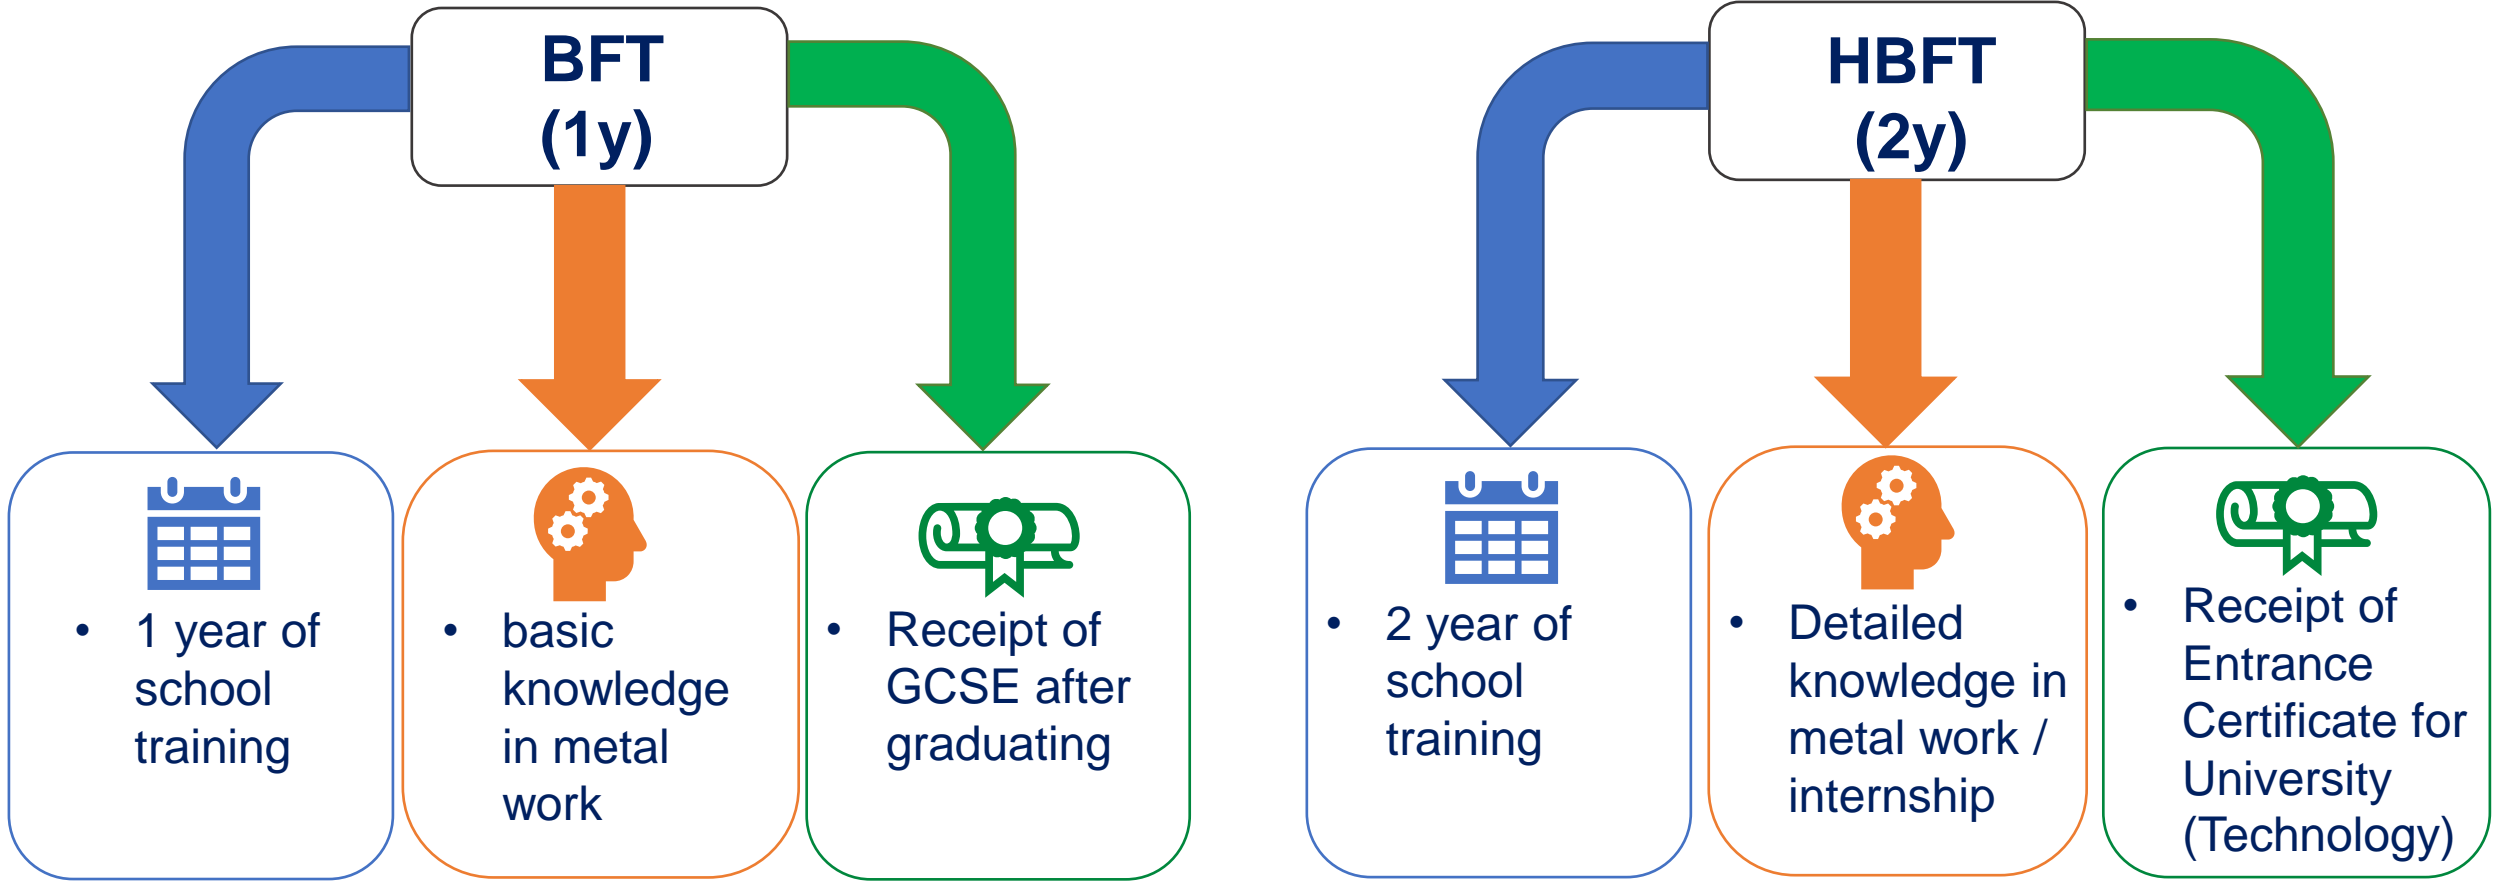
BFT
(1y)

• 1 year of school training

• basic knowledge in metal work

• Receipt of GCSE after graduating

HBFT
(2y)

• 2 year of school training

• Detailed knowledge in metal work / internship

• Receipt of Entrance Certificate for University (Technology)